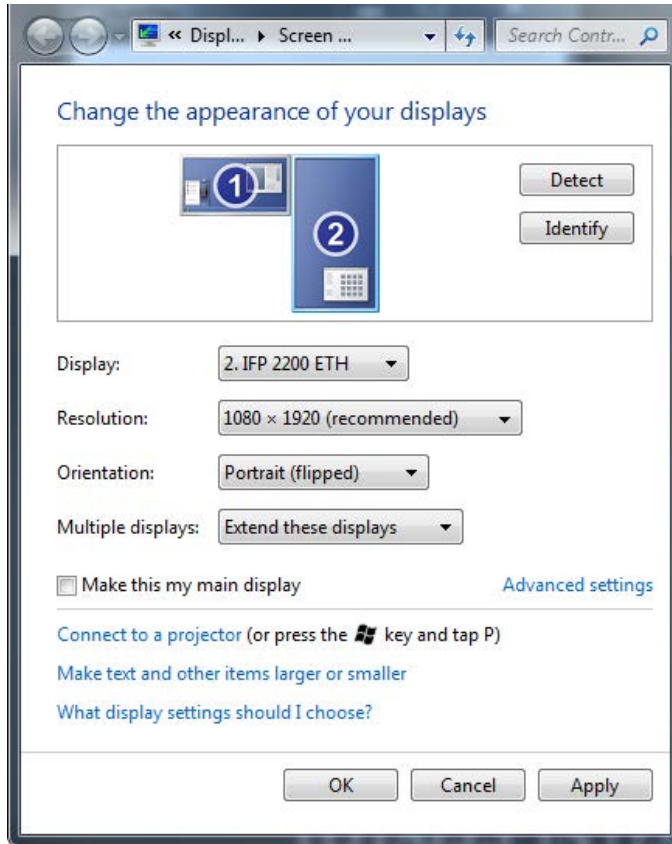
« Displ... ▸ Screen ...

Search Contr...

Change the appearance of your displays

1

2

Detect

Identify

Display: 2. IFP 2200 ETH

Resolution: 1080 × 1920 (recommended)

Orientation: Portrait (flipped)

Multiple displays: Extend these displays

Make this my main display

Advanced settings

Connect to a projector (or press the key and tap P)

Make text and other items larger or smaller

What display settings should I choose?

OK

Cancel

Apply